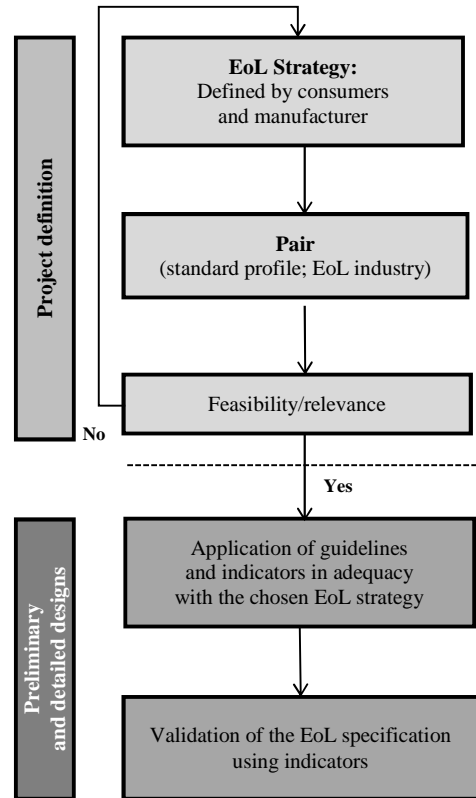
Project definition

EoL Strategy:
Defined by consumers and manufacturer

Pair
(standard profile; EoL industry)

Feasibility/relevance

No

Yes

Preliminary and detailed designs

Application of guidelines and indicators in adequacy with the chosen EoL strategy

Validation of the EoL specification using indicators